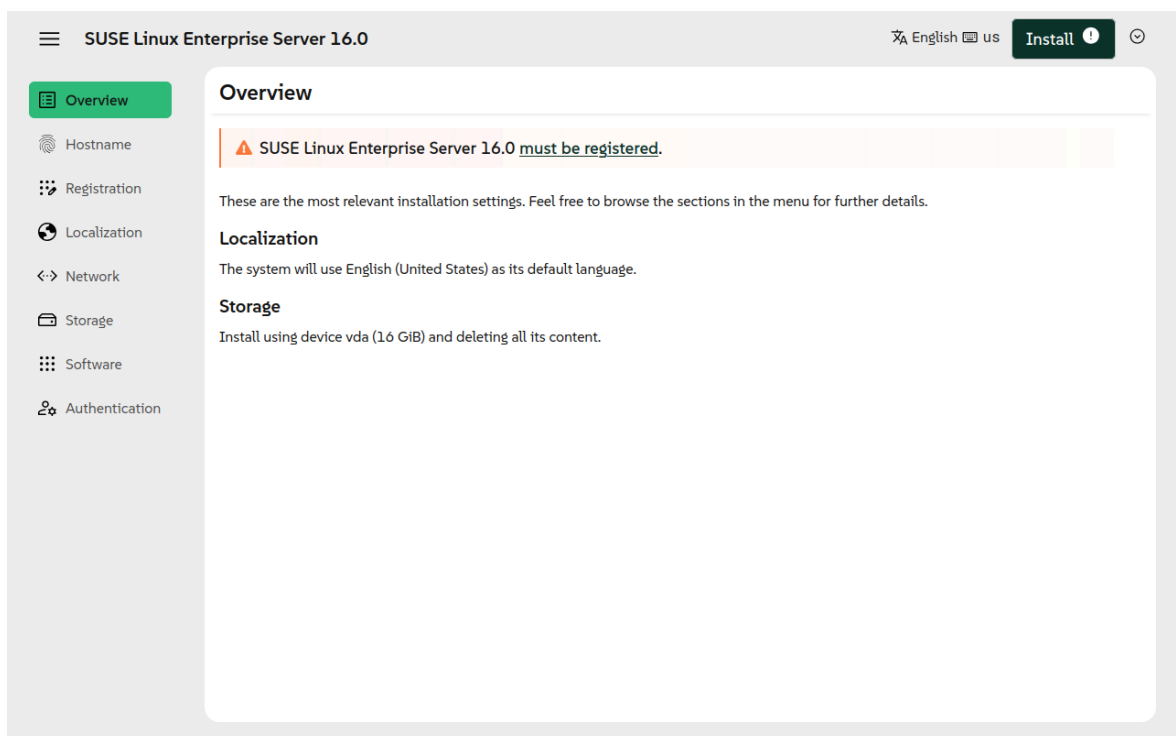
SUSE Linux Enterprise Server 16.0

English us Install

Overview
Hostname
Registration
Localization
Network
Storage
Software
Authentication

Overview

SUSE Linux Enterprise Server 16.0 must be registered.

These are the most relevant installation settings. Feel free to browse the sections in the menu for further details.

Localization

The system will use English (United States) as its default language.

Storage

Install using device vda (16 GiB) and deleting all its content.